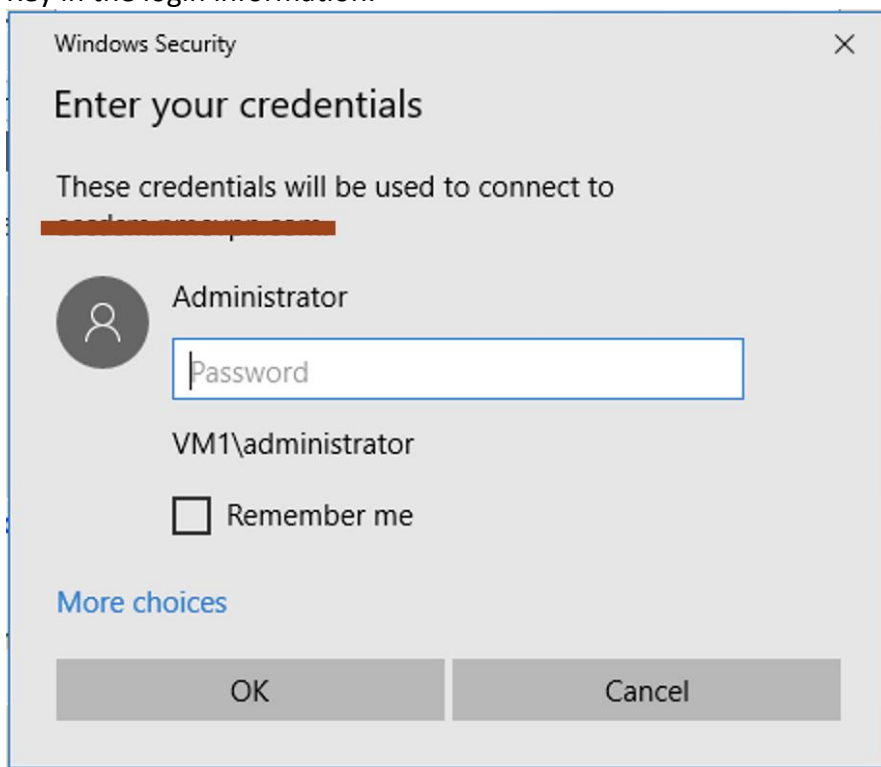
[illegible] in the login information.

Windows Security

×

Enter your credentials

These credentials will be used to connect to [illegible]

Administrator

Password

VM1\administrator

Remember me

More choices

OK

Cancel